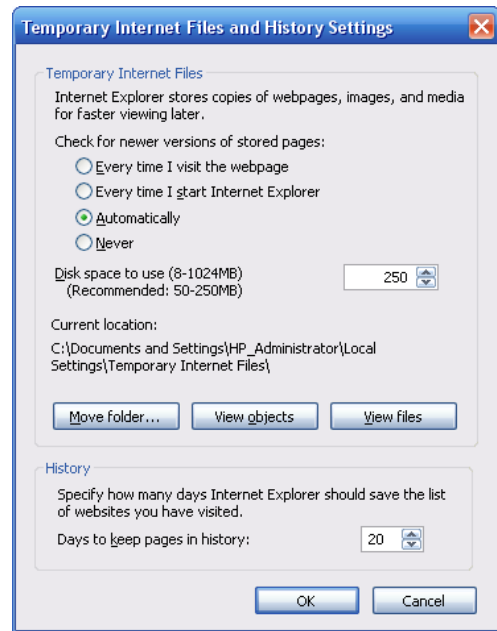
Temporary Internet Files and History Settings

Temporary Internet Files

Internet Explorer stores copies of webpages, images, and media for faster viewing later.

Check for newer versions of stored pages:

Every time I visit the webpage

Every time I start Internet Explorer

Automatically

Never

Disk space to use (8-1024MB)
(Recommended: 50-250MB)

250

Current location:

C:\Documents and Settings\HP_Administrator\Local Settings\Temporary Internet Files\

Move folder...

View objects

View files

History

Specify how many days Internet Explorer should save the list of websites you have visited.

Days to keep pages in history:

20

OK

Cancel